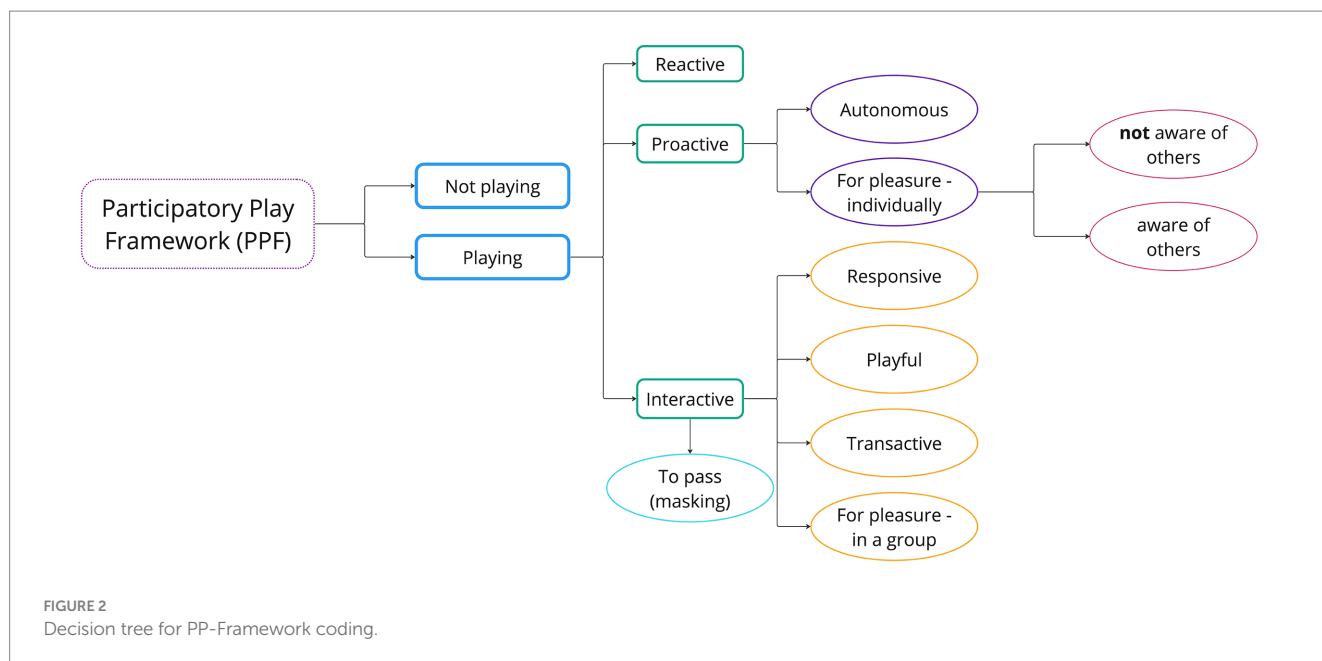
Participatory Play Framework (PPF)

Not playing

Playing

Reactive

Proactive

Autonomous

For pleasure - individually

not aware of others

aware of others

Interactive

To pass (masking)

Responsive

Playful

Transactive

For pleasure - in a group

FIGURE 2
Decision tree for PP-Framework coding.